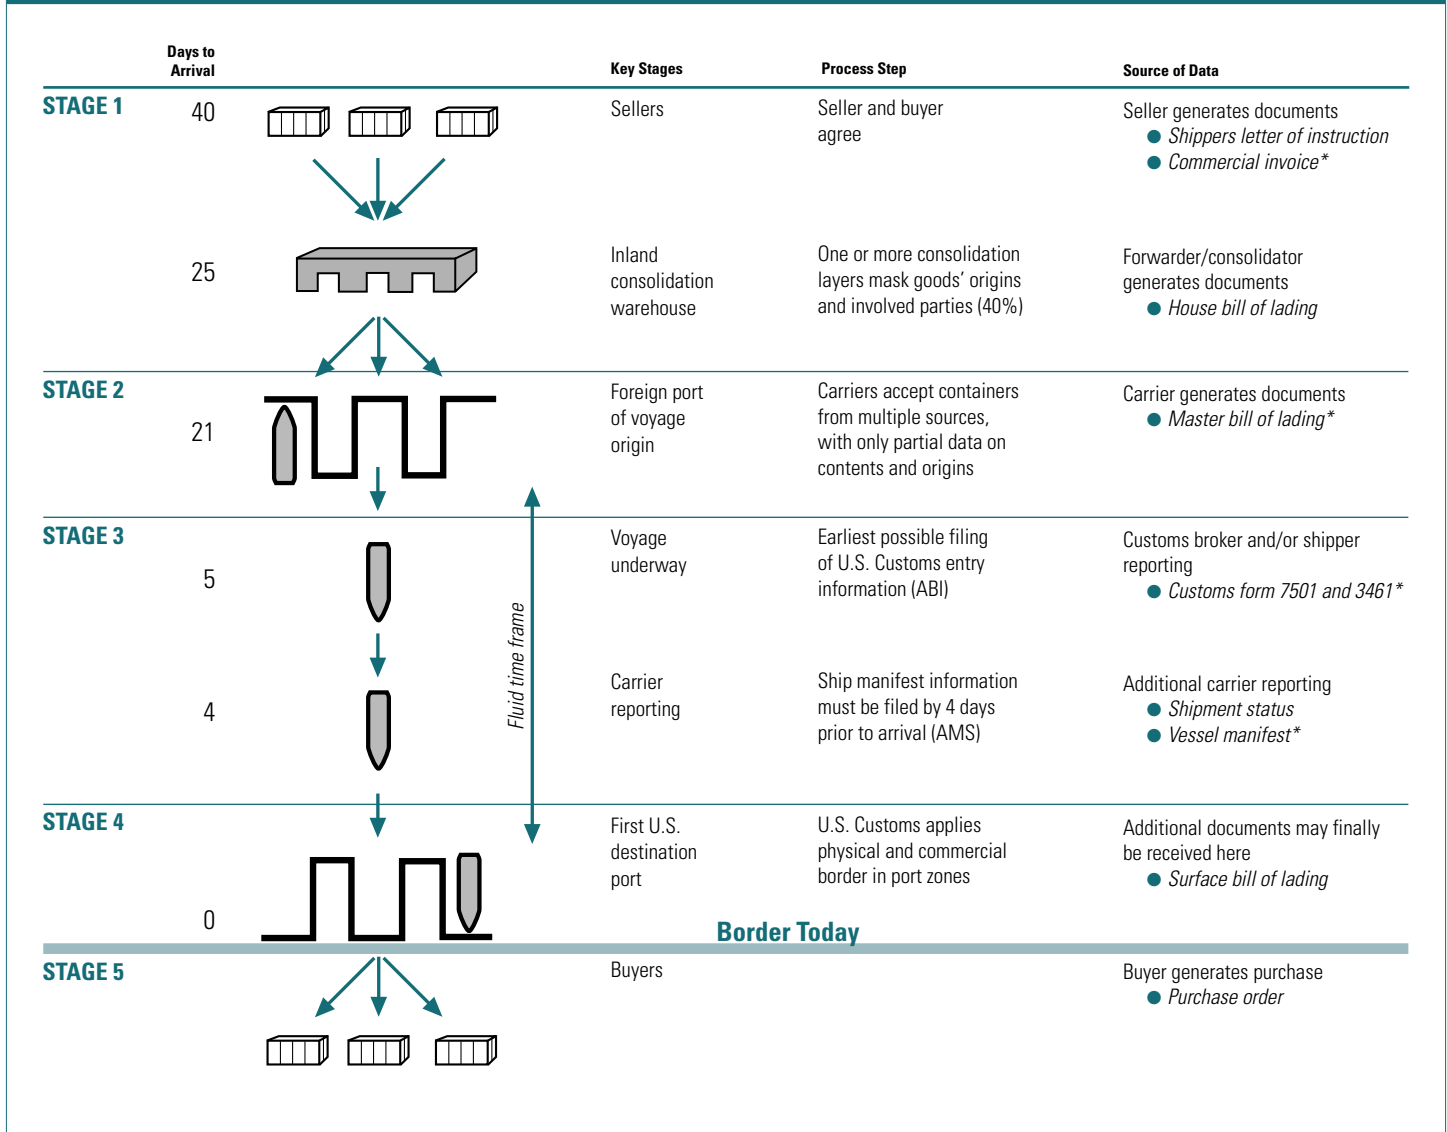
| | Days to Arrival | Key Stages | Process Step | Source of Data |
|---|---|---|---|---|
| STAGE 1 | 40 | Sellers | Seller and buyer agree | Seller generates documents ● *Shippers letter of instruction* ● *Commercial invoice\** |
| | 25 | Inland consolidation warehouse | One or more consolidation layers mask goods' origins and involved parties (40%) | Forwarder/consolidator generates documents ● *House bill of lading* |
| STAGE 2 | 21 | Foreign port of voyage origin | Carriers accept containers from multiple sources, with only partial data on contents and origins | Carrier generates documents ● *Master bill of lading\** |
| STAGE 3 | 5 | Voyage underway | Earliest possible filing of U.S. Customs entry information (ABI) | Customs broker and/or shipper reporting ● *Customs form 7501 and 3461\** |
| | 4 | Carrier reporting | Ship manifest information must be filed by 4 days prior to arrival (AMS) | Additional carrier reporting ● *Shipment status* ● *Vessel manifest\** |
| STAGE 4 | 0 | First U.S. destination port | U.S. Customs applies physical and commercial border in port zones | Additional documents may finally be received here ● *Surface bill of lading* |
| STAGE 5 | | Buyers | | Buyer generates purchase ● *Purchase order* |

Fluid time frame

Border Today